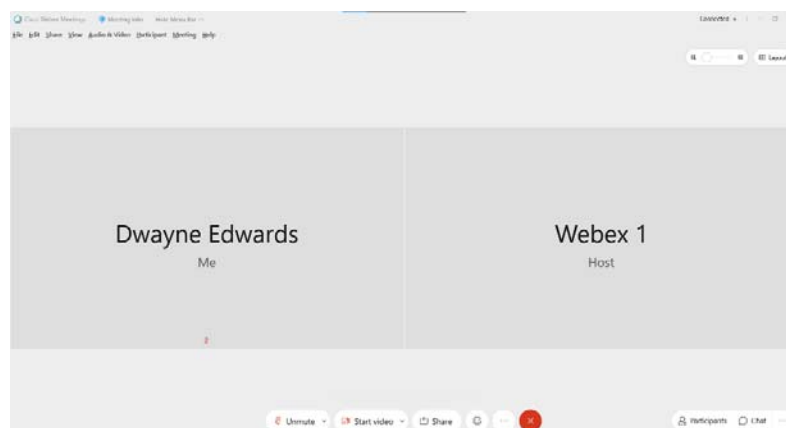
Cisco Webex Meetings Meeting Info Hide Menu Bar

File Edit Share View Audio & Video Participant Meeting Help

Connected

Layout

Dwayne Edwards

Me

Webex 1

Host

Unmute Start video Share

Participants Chat